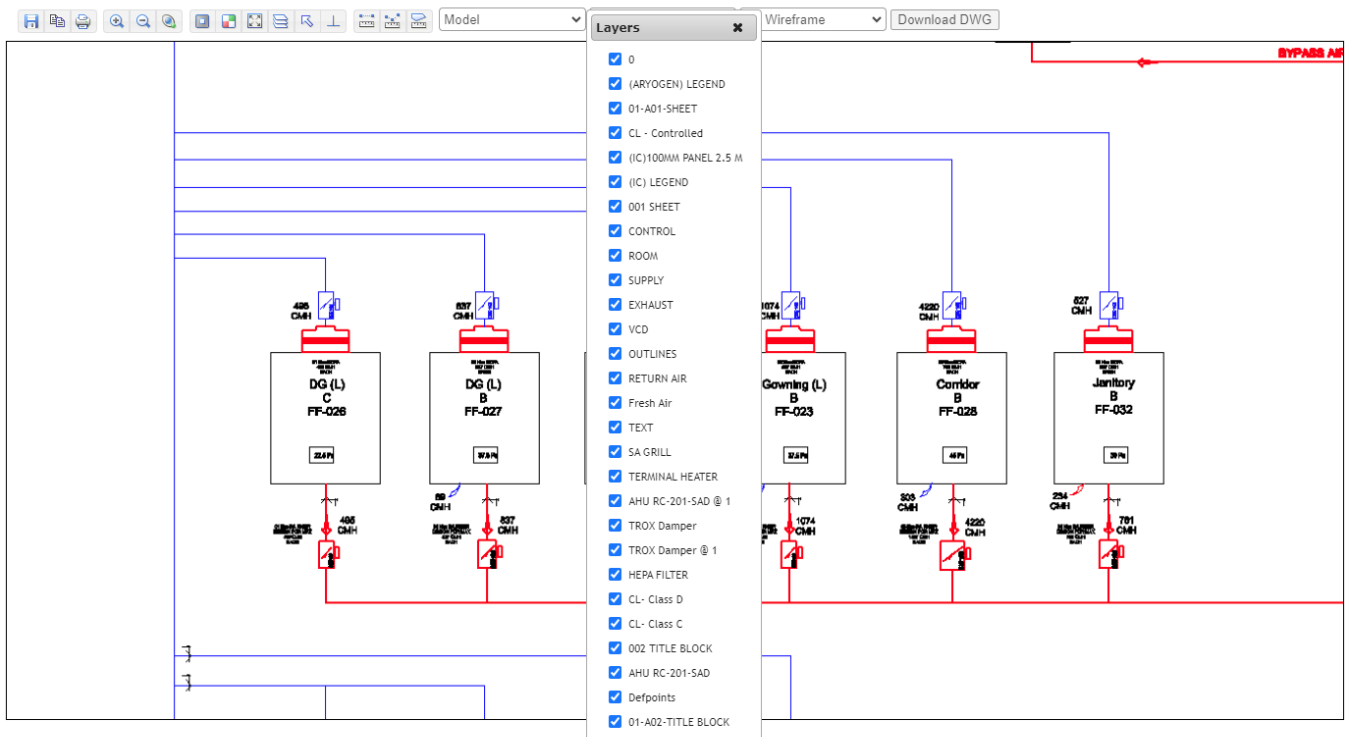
Model
Layers ✖
Wireframe
Download DWG

0
(ARYOGEN) LEGEND
01-A01-SHEET
CL - Controlled
(IC)100MM PANEL 2.5 M
(IC) LEGEND
001 SHEET
CONTROL
ROOM
SUPPLY
EXHAUST
VCD
OUTLINES
RETURN AIR
Fresh Air
TEXT
SA GRILL
TERMINAL HEATER
AHU RC-201-SAD @ 1
TROX Damper
TROX Damper @ 1
HEPA FILTER
CL- Class D
CL- Class C
002 TITLE BLOCK
AHU RC-201-SAD
Defpoints
01-A02-TITLE BLOCK

BYPASS AIR

495 CMH
DG (L)
C
FF-026
22.5 Pa
495 CMH

537 CMH
DG (L)
B
FF-027
37.5 Pa
69 CMH
537 CMH

1074 CMH
Gowning (L)
B
FF-023
37.5 Pa
1074 CMH

4220 CMH
Corridor
B
FF-028
45 Pa
303 CMH
4220 CMH

527 CMH
Janitory
B
FF-032
30 Pa
234 CMH
761 CMH